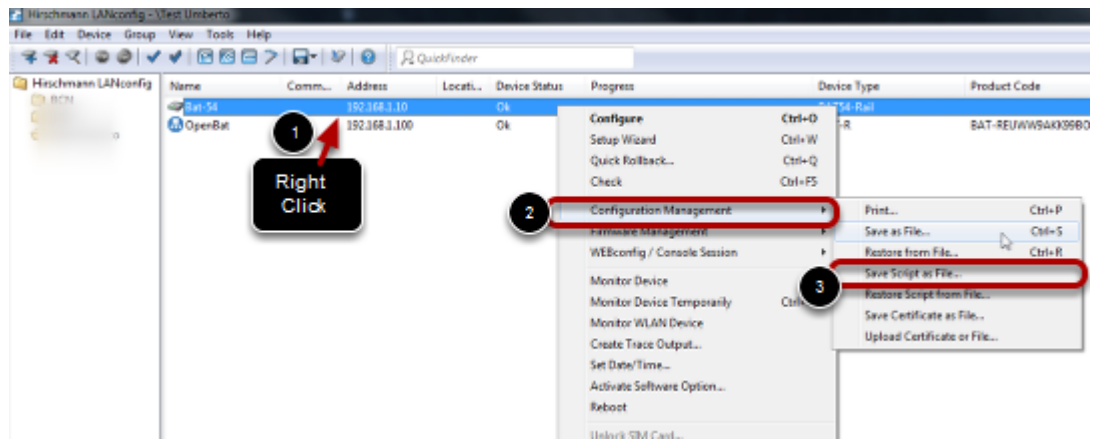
Hirschmann LANconfig - \Test Umberto

File Edit Device Group View Tools Help

Quickfinder

Hirschmann LANconfig

BCN

| Name | Comm... | Address | Locati... | Device Status | Progress | Device Type | Product Code |
|---|---|---|---|---|---|---|---|
| Bat-54 | | 192.168.1.10 | | Ok | | BAT54-Rail | |
| OpenBat | | 192.168.1.100 | | Ok | | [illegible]-R | BAT-REUWW9AKK99BO |

1

Right Click

Configure Ctrl+O
Setup Wizard Ctrl+W
Quick Rollback... Ctrl+Q
Check Ctrl+F5

2

Configuration Management
Firmware Management
WEBconfig / Console Session
Monitor Device
Monitor Device Temporarily Ctrl
Monitor WLAN Device
Create Trace Output...
Set Date/Time...
Activate Software Option...
Reboot
Unlock SIM Card...

Print... Ctrl+P
Save as File... Ctrl+S
Restore from File... Ctrl+R

3

Save Script as File...
Restore Script from File...
Save Certificate as File...
Upload Certificate or File...